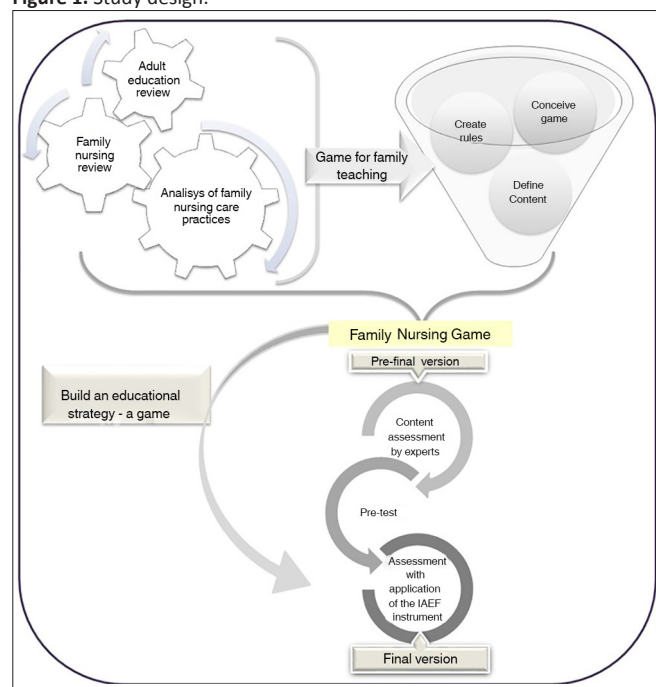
**Figure 1.** Study design.

Adult education review

Family nursing review

Analisys of family nursing care practices

Game for family teaching

Create rules

Conceive game

Define Content

Family Nursing Game

Pre-final version

Build an educational strategy - a game

Content assessment by experts

Pre-test

Assessment with application of the IAEF instrument

Final version